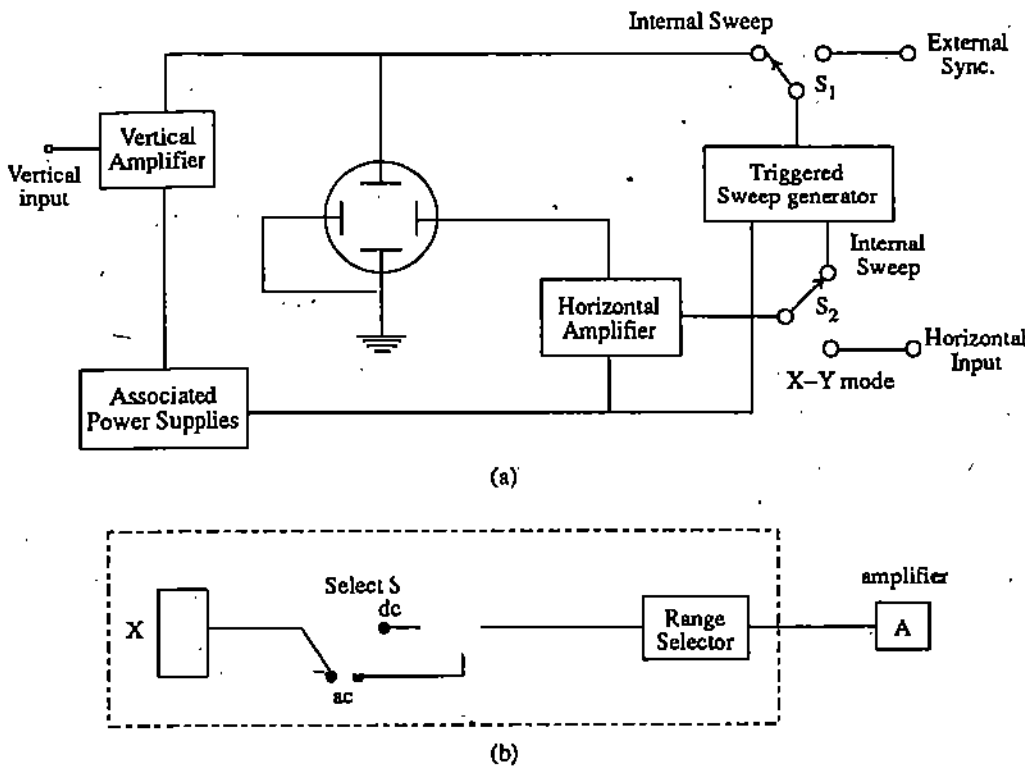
Internal Sweep

External Sync.

$S_1$

Vertical Amplifier

Vertical input

Triggered Sweep generator

Internal Sweep

Horizontal Amplifier

$S_2$

Horizontal Input

X–Y mode

Associated Power Supplies

(a)

X

Select S

dc

ac

Range Selector

amplifier

A

(b)